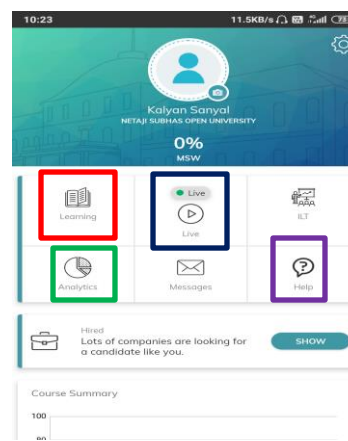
10:23

11.5KB/s

Kalyan Sanyal
NETAJI SUBHAS OPEN UNIVERSITY

0%
MSW

Learning

Live
Live

ILT

Analytics

Messages

Help

Hired
Lots of companies are looking for a candidate like you.

SHOW

Course Summary

100

80